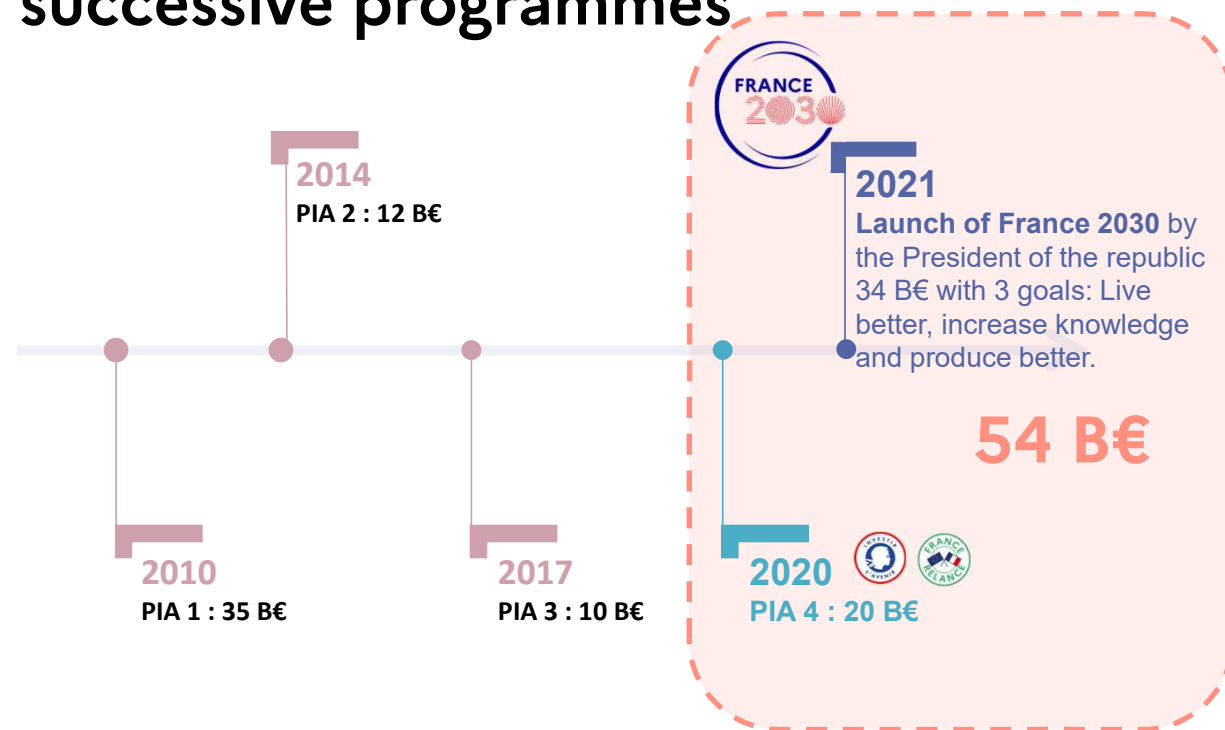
successive programmes

FRANCE 2030

2014
PIA 2 : 12 B€

2021
Launch of France 2030 by the President of the republic 34 B€ with 3 goals: Live better, increase knowledge and produce better.

54 B€

2010
PIA 1 : 35 B€

2017
PIA 3 : 10 B€

2020
PIA 4 : 20 B€

INVESTIR L'AVENIR

FRANCE RELANCE